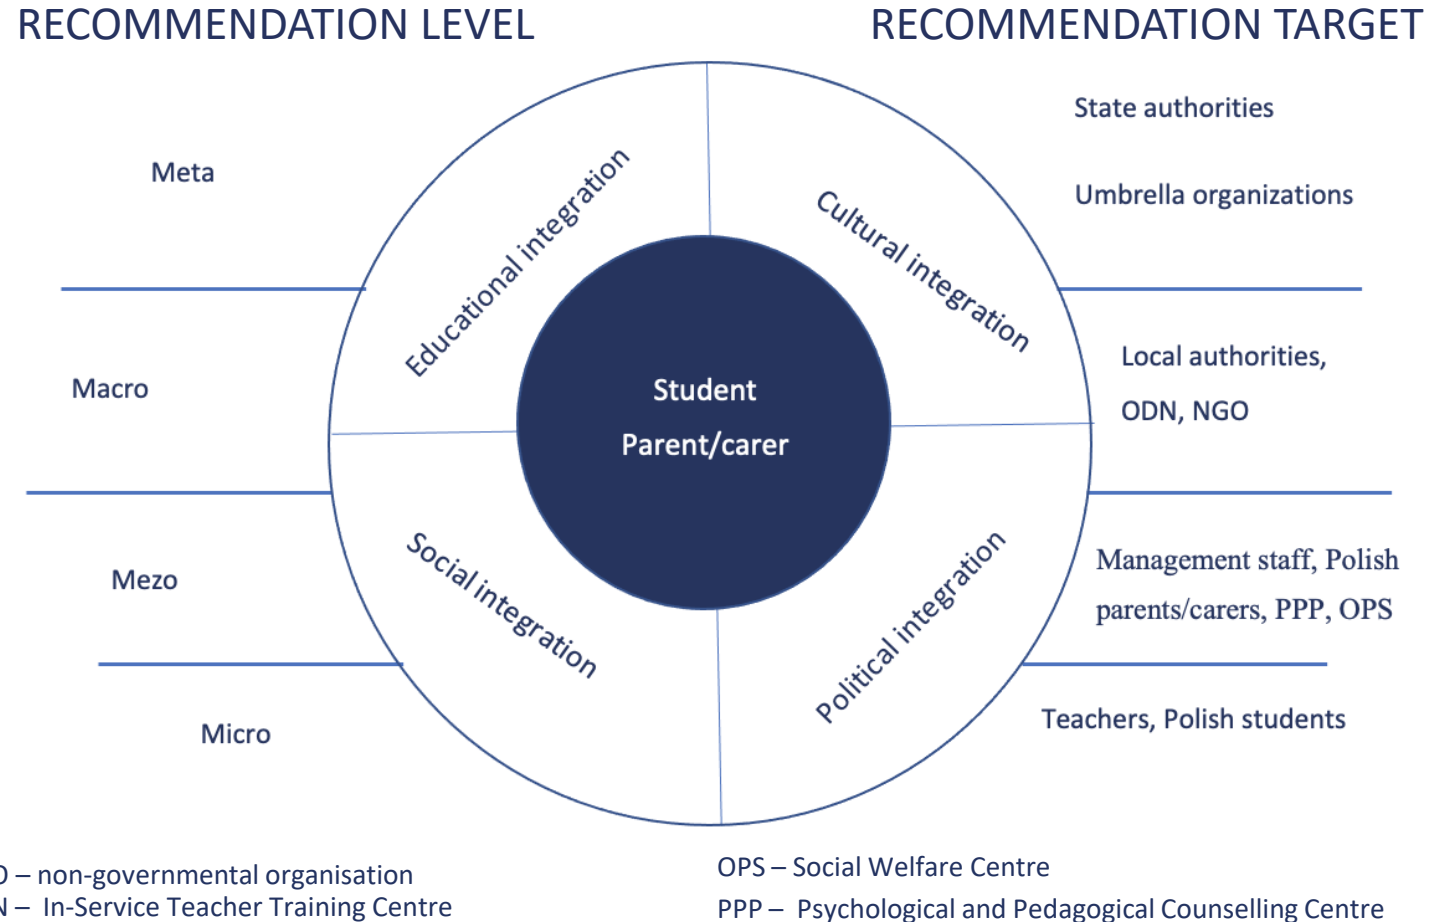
RECOMMENDATION LEVEL

RECOMMENDATION TARGET

Meta

State authorities

Umbrella organizations

Educational integration

Cultural integration

Macro

Local authorities,

ODN, NGO

Student

Parent/carer

Mezo

Management staff, Polish parents/carers, PPP, OPS

Social integration

Political integration

Micro

Teachers, Polish students

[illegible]O – non-governmental organisation

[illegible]N – In-Service Teacher Training Centre

OPS – Social Welfare Centre

PPP – Psychological and Pedagogical Counselling Centre